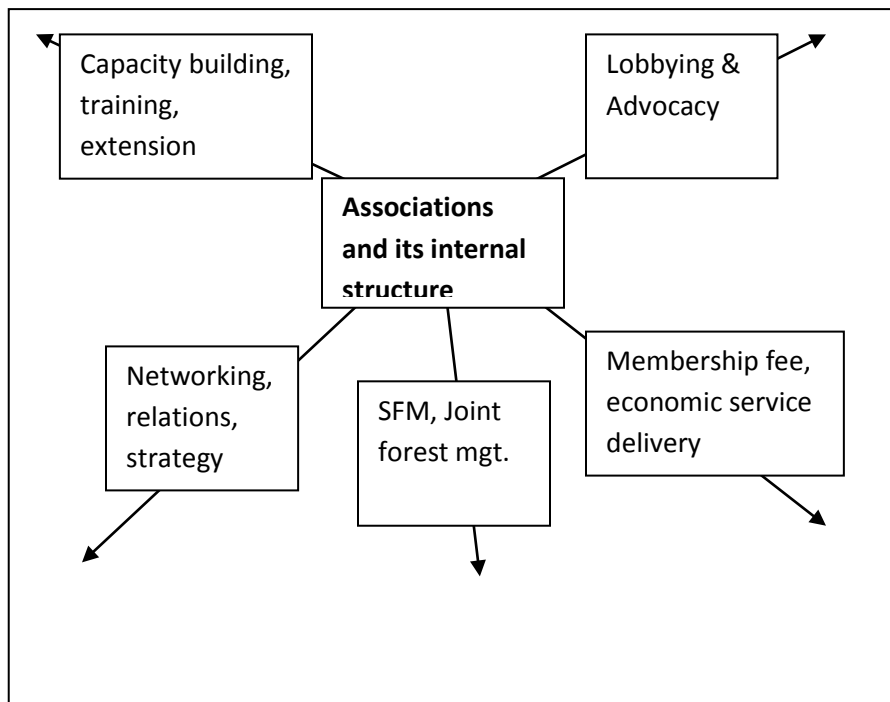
Capacity building, training, extension

Lobbying & Advocacy

Associations and its internal structure

Networking, relations, strategy

SFM, Joint forest mgt.

Membership fee, economic service delivery